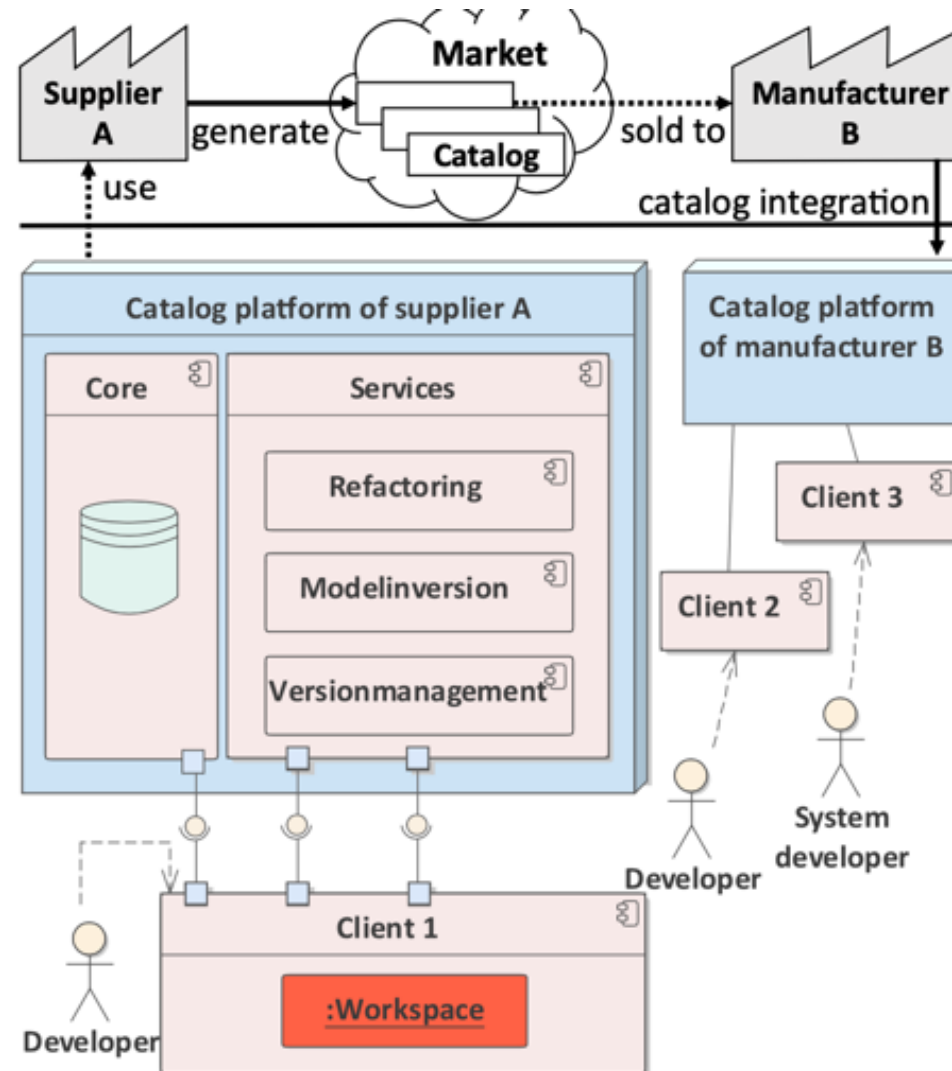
Supplier A

generate

Market

Catalog

sold to

Manufacturer B

use

catalog integration

Catalog platform of supplier A

Core

Services

Refactoring

Modelinversion

Versionmanagement

Catalog platform of manufacturer B

Client 3

Client 2

System developer

Developer

Client 1

:Workspace

Developer